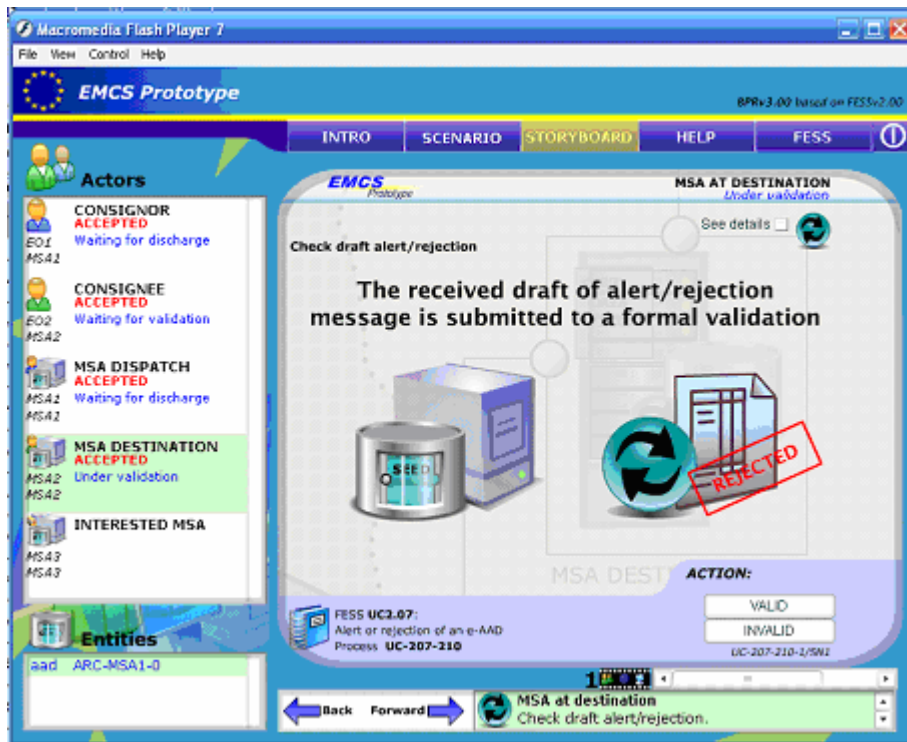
Macromedia Flash Player 7

File View Control Help

EMCS Prototype

BPRv3.00 based on FESSv2.00

INTRO SCENARIO STORYBOARD HELP FESS

Actors

CONSIGNOR
ACCEPTED
Waiting for discharge
EO1
MSA1

CONSIGNEE
ACCEPTED
Waiting for validation
EO2
MSA2

MSA DISPATCH
ACCEPTED
Waiting for discharge
MSA1
MSA1

MSA DESTINATION
ACCEPTED
Under validation
MSA2
MSA2

INTERESTED MSA
MSA3
MSA3

Entities

aad ARC-MSA1-0

EMCS Prototype

MSA AT DESTINATION
Under validation

See details

Check draft alert/rejection

The received draft of alert/rejection message is submitted to a formal validation

SEED

REJECTED

MSA DEST

ACTION:

VALID

INVALID

UC-207-210-1/SN1

FESS UC2.07:
Alert or rejection of an e-AAD
Process UC-207-210

1

Back Forward

MSA at destination
Check draft alert/rejection.